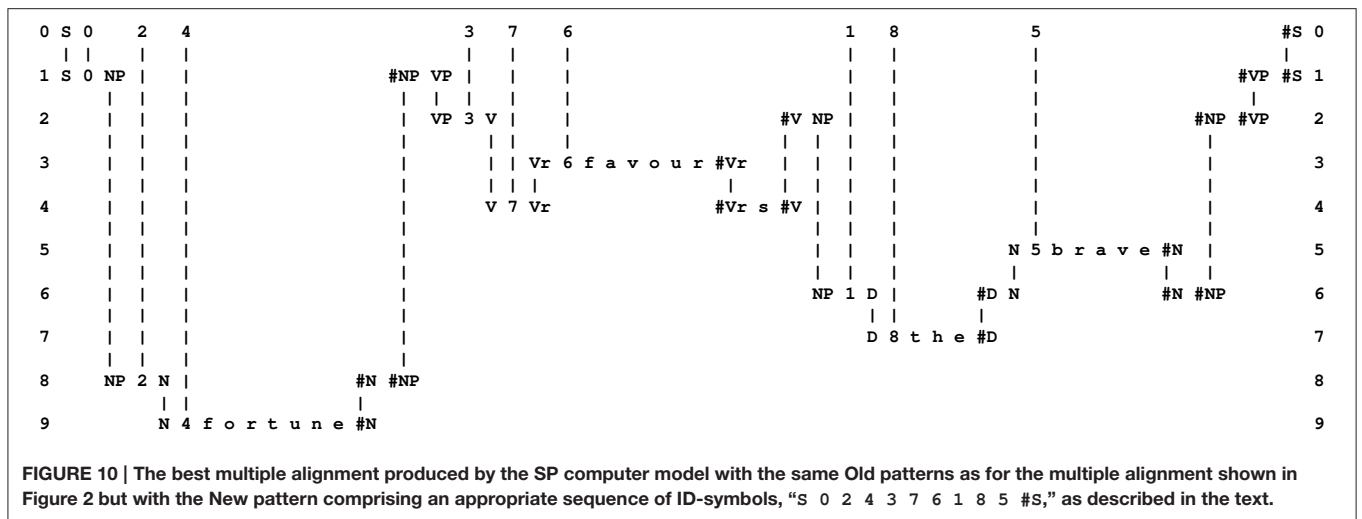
0 S 0 2 4 3 7 6 1 8 5 #S 0

1 S 0 NP #NP VP #VP #S 1

2 VP 3 V #V NP #NP #VP 2

3 Vr 6 f a v o u r #Vr 3

4 V 7 Vr #Vr s #V 4

5 N 5 b r a v e #N 5

6 NP 1 D #D N #N #NP 6

7 D 8 t h e #D 7

8 NP 2 N #N #NP 8

9 N 4 f o r t u n e #N 9

FIGURE 10 | The best multiple alignment produced by the SP computer model with the same Old patterns as for the multiple alignment shown in Figure 2 but with the New pattern comprising an appropriate sequence of ID-symbols, "S 0 2 4 3 7 6 1 8 5 #S," as described in the text.